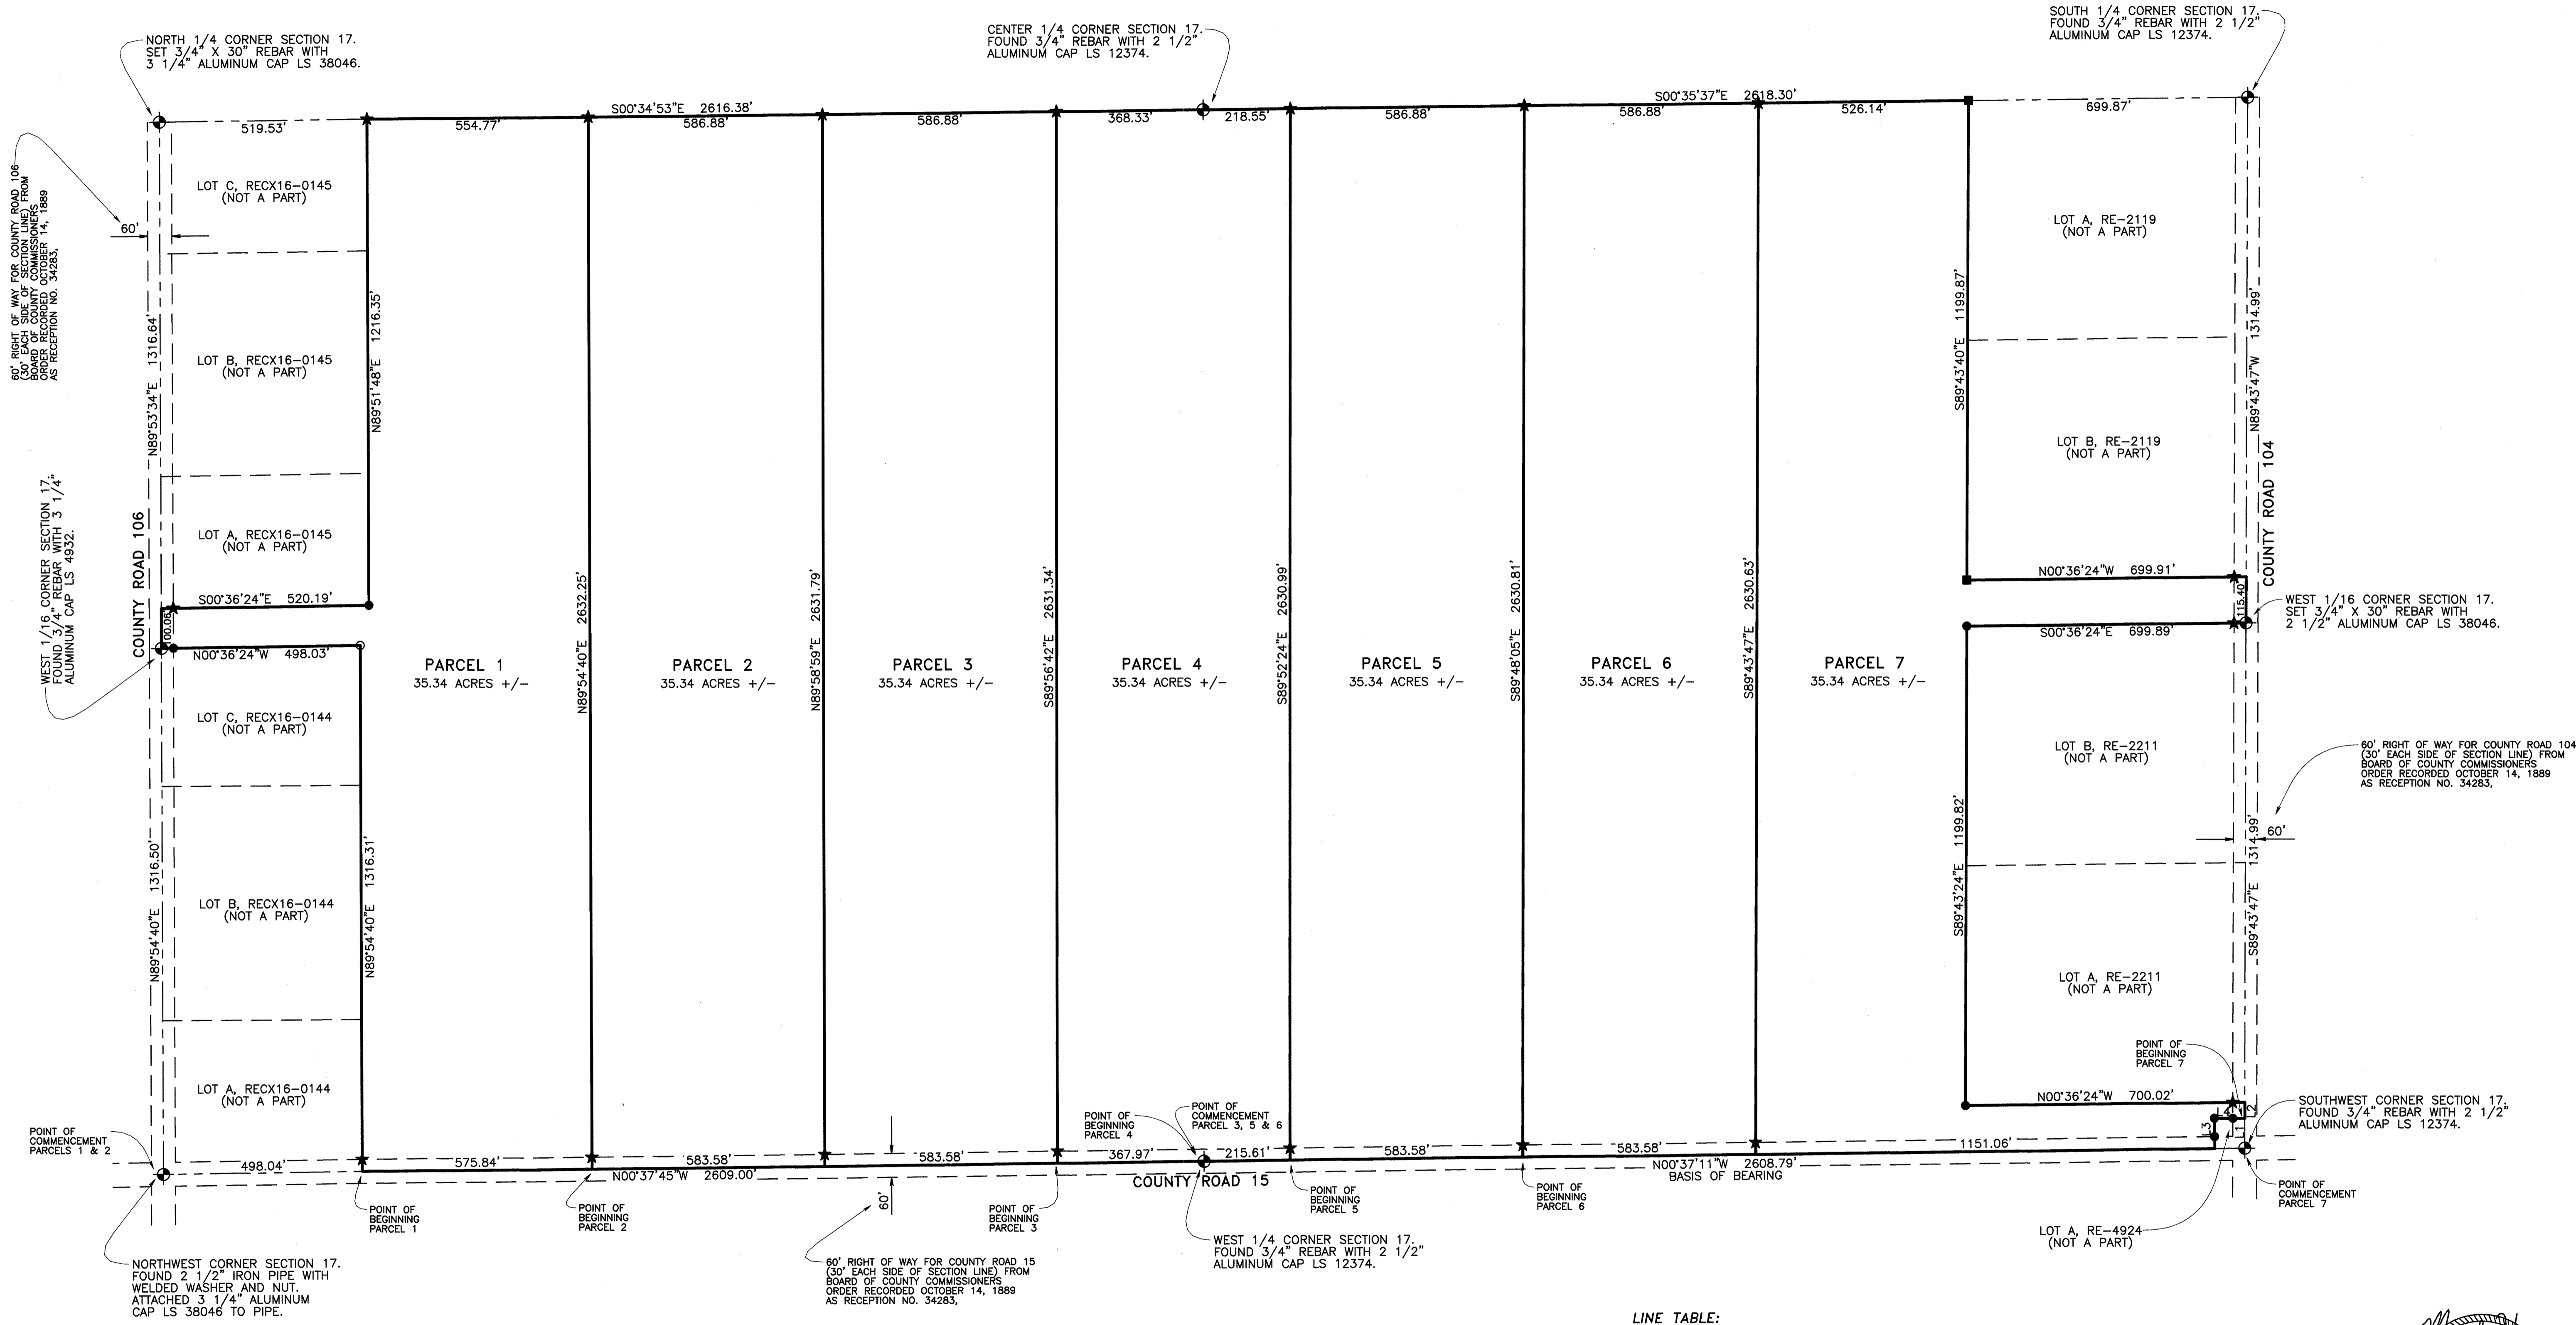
NORTH 1/4 CORNER SECTION 17. SET 3/4" X 30" REBAR WITH 3 1/4" ALUMINUM CAP LS 38046.

CENTER 1/4 CORNER SECTION 17. FOUND 3/4" REBAR WITH 2 1/2" ALUMINUM CAP LS 12374.

SOUTH 1/4 CORNER SECTION 17. FOUND 3/4" REBAR WITH 2 1/2" ALUMINUM CAP LS 12374.

S00°34'53"E 2616.38'

S00°35'37"E 2618.30'

519.53'
554.77'
586.88'
586.88'
368.33'
218.55'
586.88'
586.88'
526.14'
699.87'

60' RIGHT OF WAY FOR COUNTY ROAD 106 (30' EACH SIDE OF SECTION LINE) FROM BOARD OF COUNTY COMMISSIONERS ORDER RECORDED OCTOBER 14, 1889 AS RECEPTION NO. 34283,

60'

LOT C, RECX16-0145 (NOT A PART)

LOT B, RECX16-0145 (NOT A PART)

LOT A, RECX16-0145 (NOT A PART)

N89°53'34"E 1316.64'

N89°51'48"E 1216.35'

WEST 1/16 CORNER SECTION 17. FOUND 3/4" REBAR WITH 3 1/4" ALUMINUM CAP LS 4932.

COUNTY ROAD 106

S00°36'24"E 520.19'

100.06'

N00°36'24"W 498.03'

LOT A, RE-2119 (NOT A PART)

LOT B, RE-2119 (NOT A PART)

S89°43'40"E 1199.87'

N89°43'47"W 1314.99'

COUNTY ROAD 104

N00°36'24"W 699.91'

115.40'

WEST 1/16 CORNER SECTION 17. SET 3/4" X 30" REBAR WITH 2 1/2" ALUMINUM CAP LS 38046.

S00°36'24"E 699.89'

PARCEL 1
35.34 ACRES +/-

PARCEL 2
35.34 ACRES +/-

PARCEL 3
35.34 ACRES +/-

PARCEL 4
35.34 ACRES +/-

PARCEL 5
35.34 ACRES +/-

PARCEL 6
35.34 ACRES +/-

PARCEL 7
35.34 ACRES +/-

N89°54'40"E 2632.25'

N89°58'59"E 2631.79'

S89°56'42"E 2631.34'

S89°52'24"E 2630.99'

S89°48'05"E 2630.81'

S89°43'47"E 2630.63'

LOT C, RECX16-0144 (NOT A PART)

LOT B, RECX16-0144 (NOT A PART)

LOT A, RECX16-0144 (NOT A PART)

N89°54'40"E 1316.50'

N89°54'40"E 1316.31'

LOT B, RE-2211 (NOT A PART)

LOT A, RE-2211 (NOT A PART)

S89°43'24"E 1199.82'

S89°43'47"E 1314.99'

60' RIGHT OF WAY FOR COUNTY ROAD 104 (30' EACH SIDE OF SECTION LINE) FROM BOARD OF COUNTY COMMISSIONERS ORDER RECORDED OCTOBER 14, 1889 AS RECEPTION NO. 34283,

60'

POINT OF BEGINNING PARCEL 7

N00°36'24"W 700.02'

SOUTHWEST CORNER SECTION 17. FOUND 3/4" REBAR WITH 2 1/2" ALUMINUM CAP LS 12374.

POINT OF COMMENCEMENT PARCELS 1 & 2

498.04'
575.84'
583.58'
583.58'
367.97'
215.61'
583.58'
583.58'
1151.06'

POINT OF BEGINNING PARCEL 4

POINT OF COMMENCEMENT PARCEL 3, 5 & 6

N00°37'45"W 2609.00'

N00°37'11"W 2608.79'
BASIS OF BEARING

COUNTY ROAD 15

60'

POINT OF BEGINNING PARCEL 1

POINT OF BEGINNING PARCEL 2

POINT OF BEGINNING PARCEL 3

POINT OF BEGINNING PARCEL 5

POINT OF BEGINNING PARCEL 6

POINT OF COMMENCEMENT PARCEL 7

LOT A, RE-4924 (NOT A PART)

NORTHWEST CORNER SECTION 17. FOUND 2 1/2" IRON PIPE WITH WELDED WASHER AND NUT. ATTACHED 3 1/4" ALUMINUM CAP LS 38046 TO PIPE.

60' RIGHT OF WAY FOR COUNTY ROAD 15 (30' EACH SIDE OF SECTION LINE) FROM BOARD OF COUNTY COMMISSIONERS ORDER RECORDED OCTOBER 14, 1889 AS RECEPTION NO. 34283,

WEST 1/4 CORNER SECTION 17. FOUND 3/4" REBAR WITH 2 1/2" ALUMINUM CAP LS 12374.

LINE TABLE: